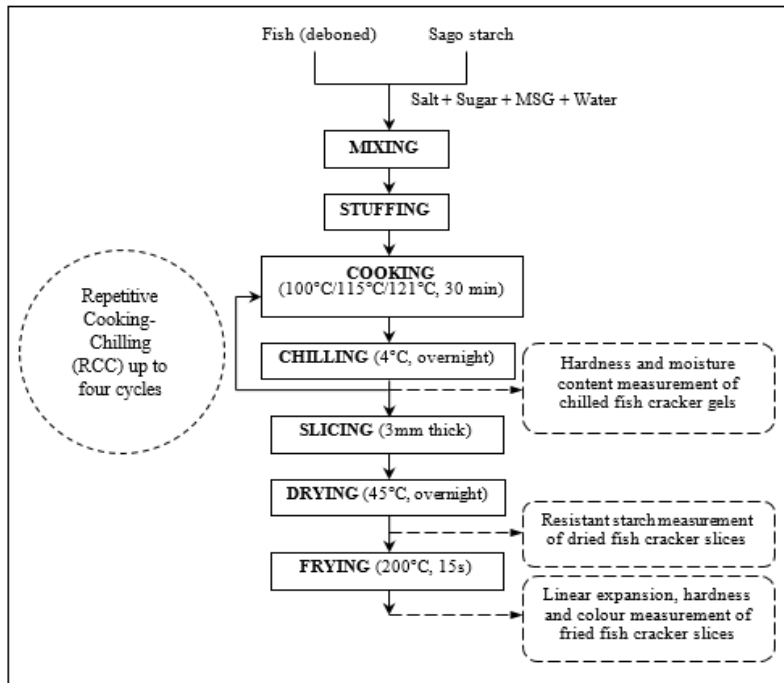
Fish (deboned)

Sago starch

Salt + Sugar + MSG + Water

MIXING

STUFFING

COOKING (100°C/115°C/121°C, 30 min)

Repetitive Cooking-Chilling (RCC) up to four cycles

CHILLING (4°C, overnight)

Hardness and moisture content measurement of chilled fish cracker gels

SLICING (3mm thick)

DRYING (45°C, overnight)

Resistant starch measurement of dried fish cracker slices

FRYING (200°C, 15s)

Linear expansion, hardness and colour measurement of fried fish cracker slices